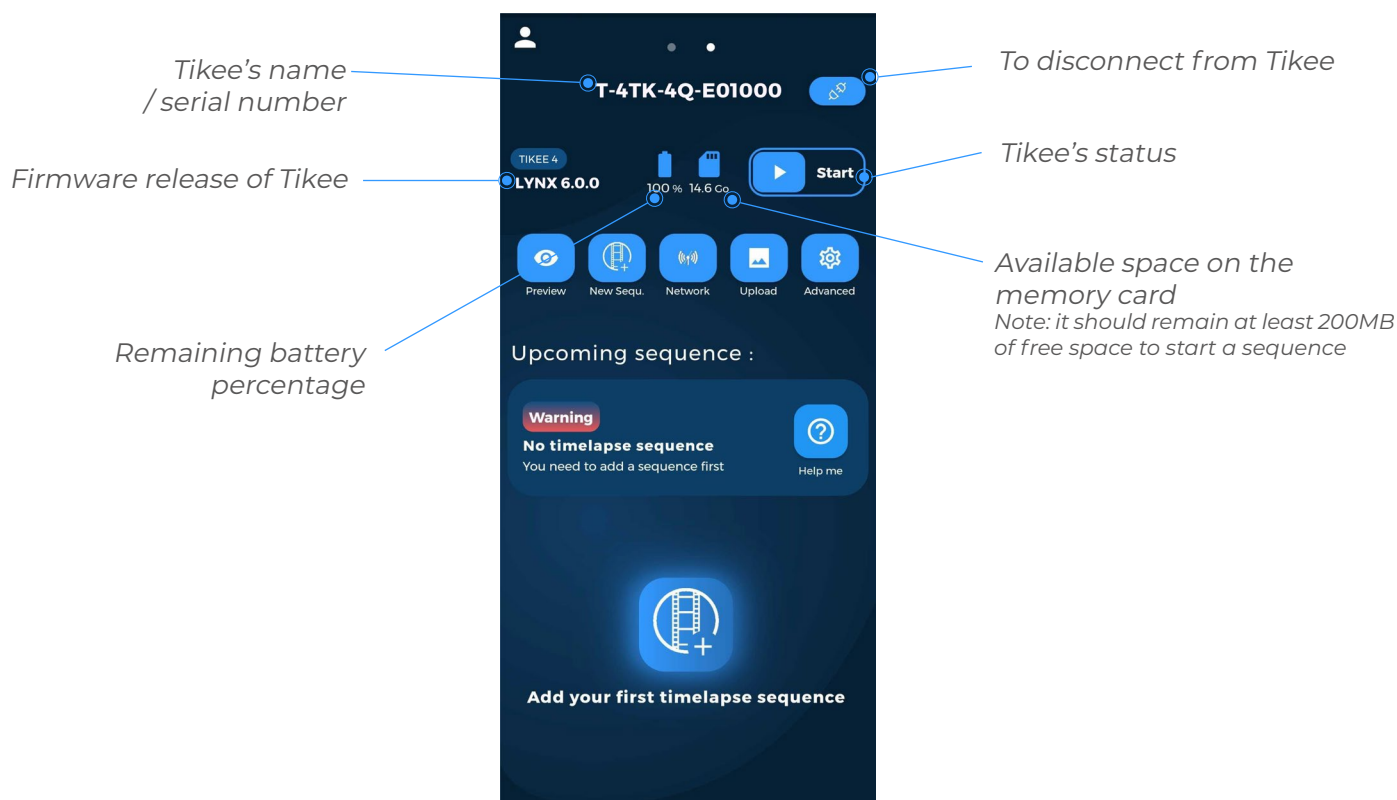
Tikee's name / serial number

T-4TK-4Q-E01000

To disconnect from Tikee

TIKEE 4

Firmware release of Tikee

LYNX 6.0.0

100 %

14.6 Go

Start

Tikee's status

Preview

New Sequ.

Network

Upload

Advanced

Available space on the memory card
Note: it should remain at least 200MB of free space to start a sequence

Remaining battery percentage

Upcoming sequence :

Warning

No timelapse sequence

You need to add a sequence first

Help me

Add your first timelapse sequence